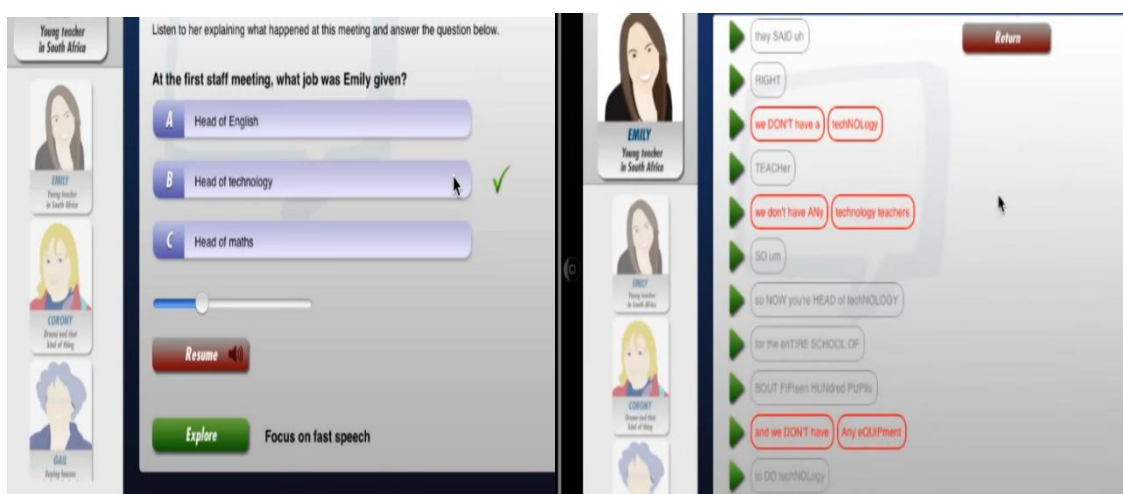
Young teacher in South Africa

EMILY
Young teacher in South Africa

CORONY
Drama and that kind of thing

GAIL
Buying houses

Listen to her explaining what happened at this meeting and answer the question below.

At the first staff meeting, what job was Emily given?

A Head of English

B Head of technology

C Head of maths

Resume

Explore Focus on fast speech

EMILY
Young teacher in South Africa

EMILY
Young teacher in South Africa

CORONY
Drama and that kind of thing

Return

they SAID uh

RIGHT

we DON'T have a techNOLogy

TEACHer

we don't have ANy technology teachers

SO um

so NOW you're HEAD of techNOLOGY

for the enTIRE SCHOOL OF

BOUT FIFteen HUNdred PUPils

and we DON'T have Any eQUIPment

to DO techNOLogy